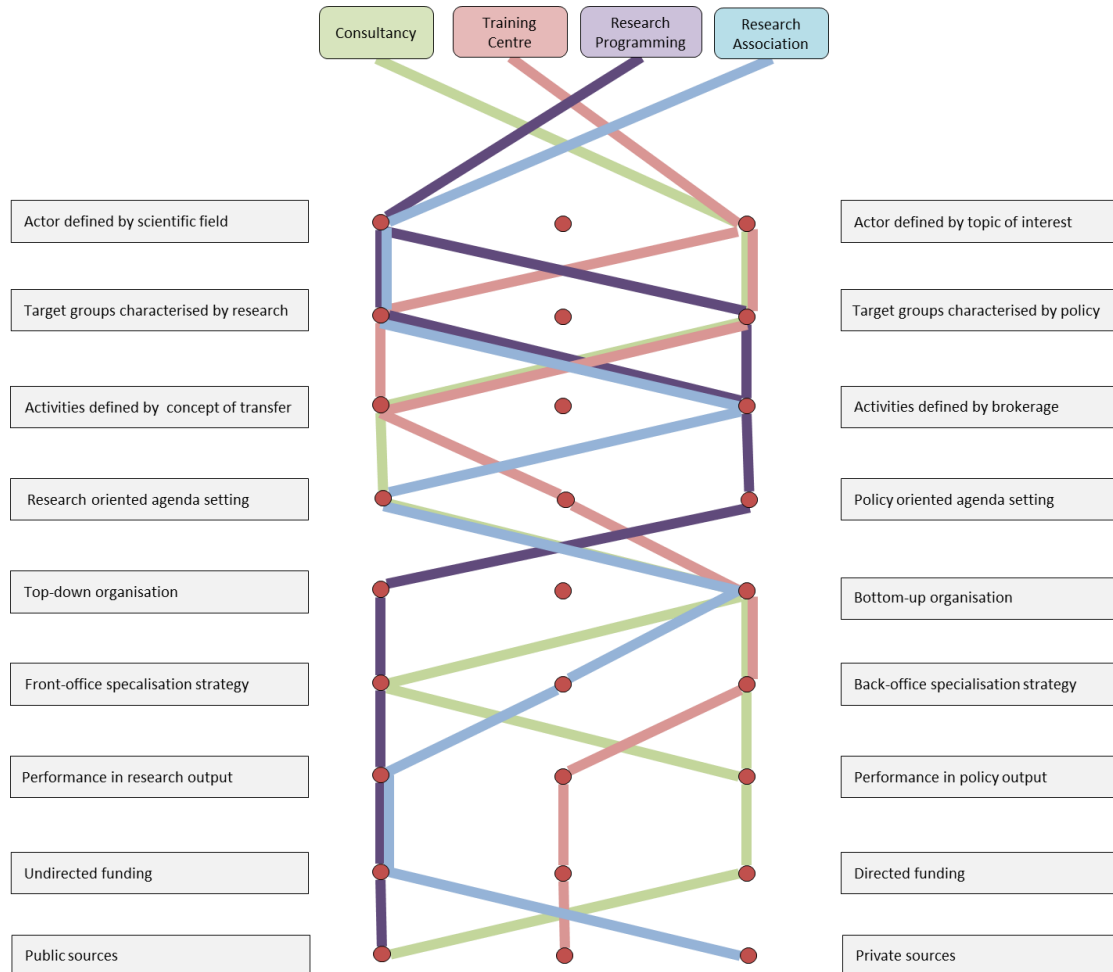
Consultancy

Training Centre

Research Programming

Research Association

Actor defined by scientific field

Actor defined by topic of interest

Target groups characterised by research

Target groups characterised by policy

Activities defined by concept of transfer

Activities defined by brokerage

Research oriented agenda setting

Policy oriented agenda setting

Top-down organisation

Bottom-up organisation

Front-office specalisation strategy

Back-office specialisation strategy

Performance in research output

Performance in policy output

Undirected funding

Directed funding

Public sources

Private sources